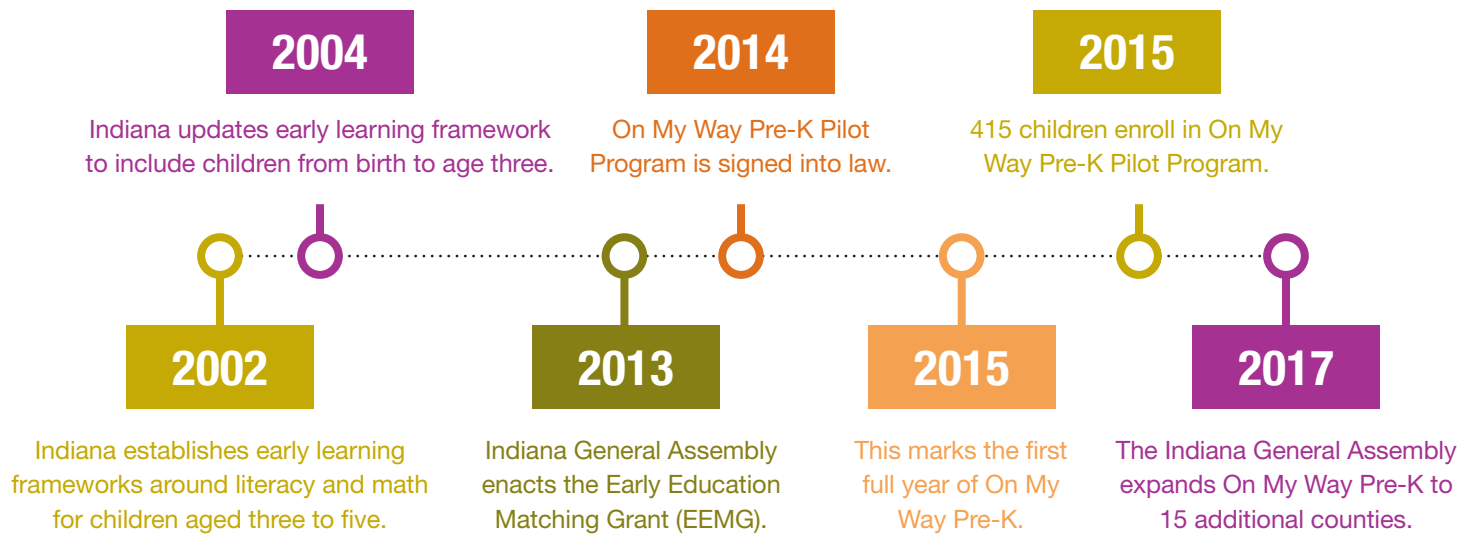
2004

Indiana updates early learning framework to include children from birth to age three.

2014

On My Way Pre-K Pilot Program is signed into law.

2015

415 children enroll in On My Way Pre-K Pilot Program.

2002

Indiana establishes early learning frameworks around literacy and math for children aged three to five.

2013

Indiana General Assembly enacts the Early Education Matching Grant (EEMG).

2015

This marks the first full year of On My Way Pre-K.

2017

The Indiana General Assembly expands On My Way Pre-K to 15 additional counties.